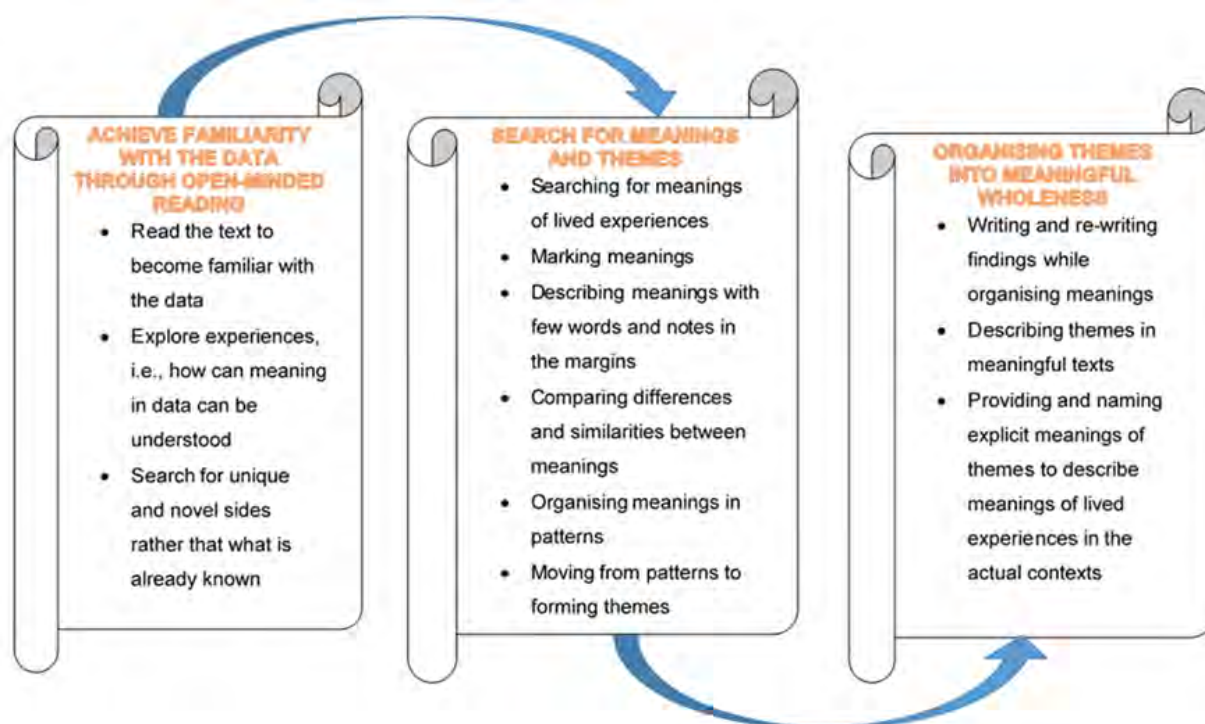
ACHIEVE FAMILIARITY WITH THE DATA THROUGH OPEN-MINDED READING

- Read the text to become familiar with the data
- Explore experiences, i.e., how can meaning in data can be understood
- Search for unique and novel sides rather that what is already known

SEARCH FOR MEANINGS AND THEMES

- Searching for meanings of lived experiences
- Marking meanings
- Describing meanings with few words and notes in the margins
- Comparing differences and similarities between meanings
- Organising meanings in patterns
- Moving from patterns to forming themes

ORGANISING THEMES INTO MEANINGFUL WHOLENESS

- Writing and re-writing findings while organising meanings
- Describing themes in meaningful texts
- Providing and naming explicit meanings of themes to describe meanings of lived experiences in the actual contexts